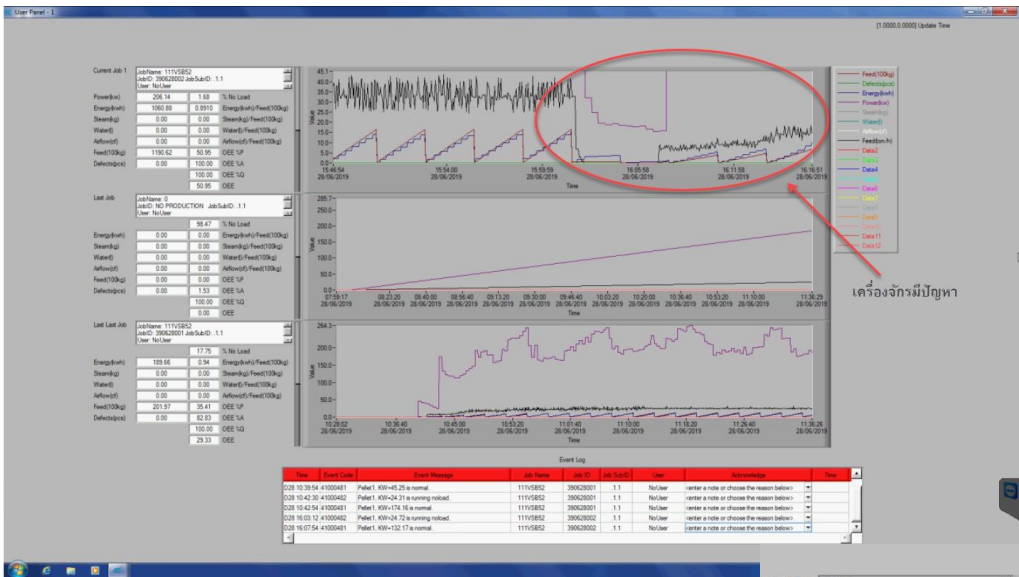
User Panel - 1

[1.0000,0.0000] Update Time

Current Job 1
JobName: 111VSB52
JobID: 390628002 JobSubID: 1.1
User: NoUser

| | | | |
|---|---|---|---|
| Power(kw) | 206.14 | 1.68 | % No Load |
| Energy(kwh) | 1060.88 | 0.8910 | Energy(kwh)/Feed(100kg) |
| Steam(kg) | 0.00 | 0.00 | Steam(kg)/Feed(100kg) |
| Water(l) | 0.00 | 0.00 | Water(l)/Feed(100kg) |
| Airflow(cf) | 0.00 | 0.00 | Airflow(cf)/Feed(100kg) |
| Feed(100kg) | 1190.62 | 50.95 | OEE %P |
| Defects(pcs) | 0.00 | 100.00 | OEE %A |
| | | 100.00 | OEE %Q |
| | | 50.95 | OEE |

45.1, 40.0, 35.0, 30.0, 25.0, 20.0, 15.0, 10.0, 5.0, 0.0
Value
15:46:54 28/06/2019, 15:54:00 28/06/2019, 15:59:59 28/06/2019, 16:05:58 28/06/2019, 16:11:50 28/06/2019, 16:16:51 28/06/2019
Time

Feed(100kg)
Defects(pcs)
Energy(kwh)
Power(kw)
Steam(kg)
Water(l)
Airflow(cf)
Feedton/h)
Data2
Data3
Data4
Data5
Data6
Data7
Data8
Data9
Data10
Data11
Data12

Last Job
JobName: 0
JobID: NO PRODUCTION JobSubID: 1.1
User: NoUser

| | | | |
|---|---|---|---|
| | | 98.47 | % No Load |
| Energy(kwh) | 0.00 | 0.00 | Energy(kwh)/Feed(100kg) |
| Steam(kg) | 0.00 | 0.00 | Steam(kg)/Feed(100kg) |
| Water(l) | 0.00 | 0.00 | Water(l)/Feed(100kg) |
| Airflow(cf) | 0.00 | 0.00 | Airflow(cf)/Feed(100kg) |
| Feed(100kg) | 0.00 | 0.00 | OEE %P |
| Defects(pcs) | 0.00 | 1.53 | OEE %A |
| | | 100.00 | OEE %Q |
| | | 0.00 | OEE |

205.7, 150.0, 100.0, 50.0, 0.0
Value
07:59:17, 08:23:20, 08:40:00, 08:56:40, 09:13:20, 09:30:00, 09:46:40, 10:03:20, 10:20:00, 10:36:40, 10:53:20, 11:10:00, 11:36:29 28/06/2019
Time

เครื่องจักรมีปัญหา

Last Last Job
JobName: 111VSB52
JobID: 390628001 JobSubID: 1.1
User: NoUser

| | | | |
|---|---|---|---|
| | | 17.75 | % No Load |
| Energy(kwh) | 189.66 | 0.94 | Energy(kwh)/Feed(100kg) |
| Steam(kg) | 0.00 | 0.00 | Steam(kg)/Feed(100kg) |
| Water(l) | 0.00 | 0.00 | Water(l)/Feed(100kg) |
| Airflow(cf) | 0.00 | 0.00 | Airflow(cf)/Feed(100kg) |
| Feed(100kg) | 201.57 | 35.41 | OEE %P |
| Defects(pcs) | 0.00 | 82.83 | OEE %A |
| | | 100.00 | OEE %Q |
| | | 29.33 | OEE |

264.3, 200.0, 150.0, 100.0, 50.0, 0.0
Value
10:28:52, 10:36:40, 10:45:00, 10:53:20, 11:01:40, 11:10:00, 11:18:20, 11:26:40, 11:36:26 28/06/2019
Time

Event Log

| Time | Event Code | Event Message | Job Name | Job ID | Job SubID | User | Acknowledge | Time |
|---|---|---|---|---|---|---|---|---|
| D28 10:39:54 | 41000481 | Pellet1. KW=45.25 is normal. | 111VSB52 | 390628001 | 1.1 | NoUser | <enter a note or choose the reason below> | |
| D28 10:42:30 | 41000482 | Pellet1. KW=24.31 is running noload. | 111VSB52 | 390628001 | 1.1 | NoUser | <enter a note or choose the reason below> | |
| D28 10:42:54 | 41000481 | Pellet1. KW=174.16 is normal. | 111VSB52 | 390628001 | 1.1 | NoUser | <enter a note or choose the reason below> | |
| D28 16:03:12 | 41000482 | Pellet1. KW=24.72 is running noload. | 111VSB52 | 390628002 | 1.1 | NoUser | <enter a note or choose the reason below> | |
| D28 16:07:54 | 41000481 | Pellet1. KW=132.17 is normal. | 111VSB52 | 390628002 | 1.1 | NoUser | <enter a note or choose the reason below> | |